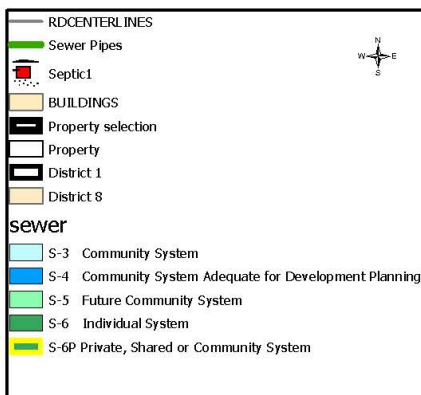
RDCENTERLINES
Sewer Pipes
N
W E
S
Septic1
BUILDINGS
Property selection
Property
District 1
District 8

sewer

S-3 Community System
S-4 Community System Adequate for Development Planning
S-5 Future Community System
S-6 Individual System
S-6P Private, Shared or Community System